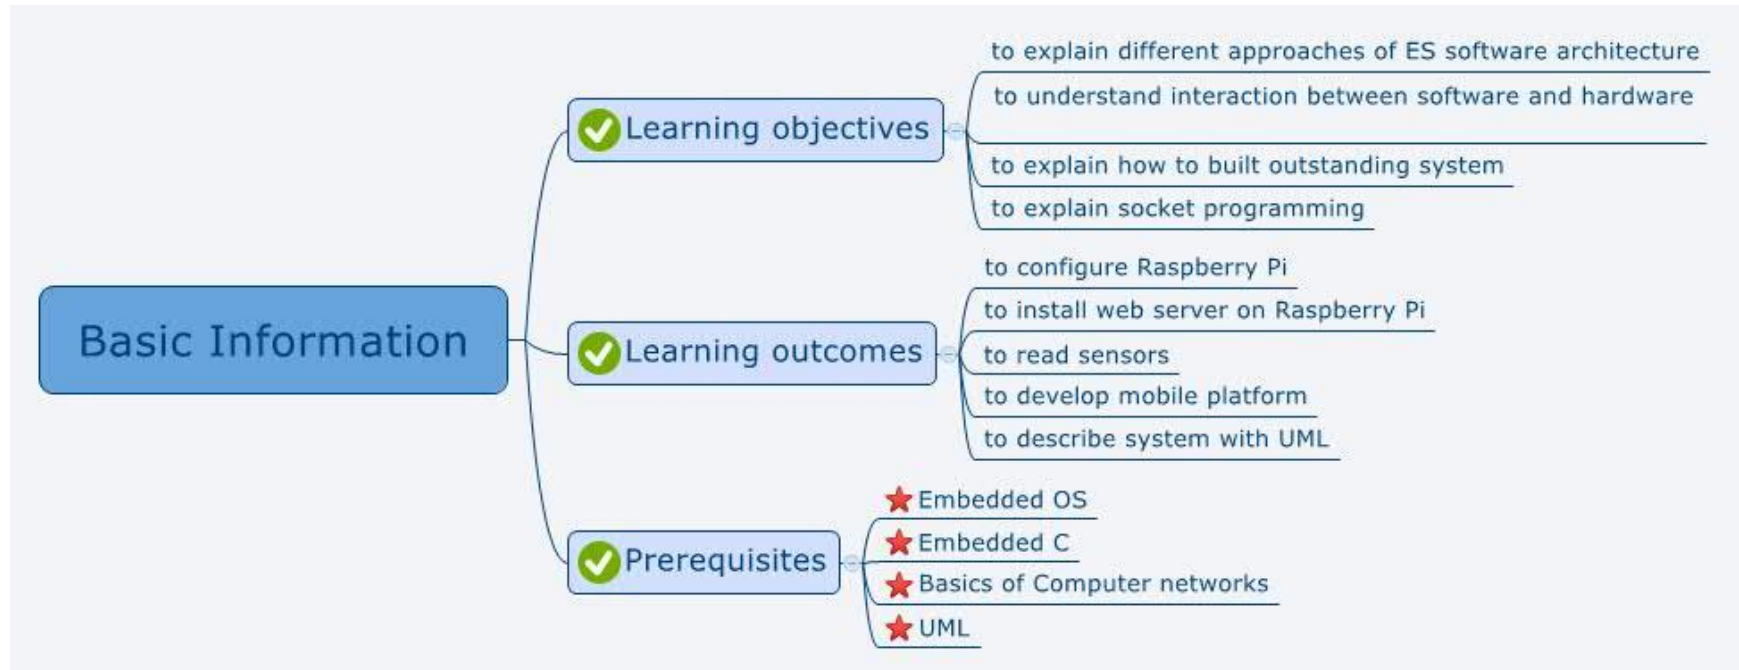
Basic Information

Learning objectives

to explain different approaches of ES software architecture

to understand interaction between software and hardware

to explain how to built outstanding system

to explain socket programming

Learning outcomes

to configure Raspberry Pi

to install web server on Raspberry Pi

to read sensors

to develop mobile platform

to describe system with UML

Prerequisites

Embedded OS

Embedded C

Basics of Computer networks

UML